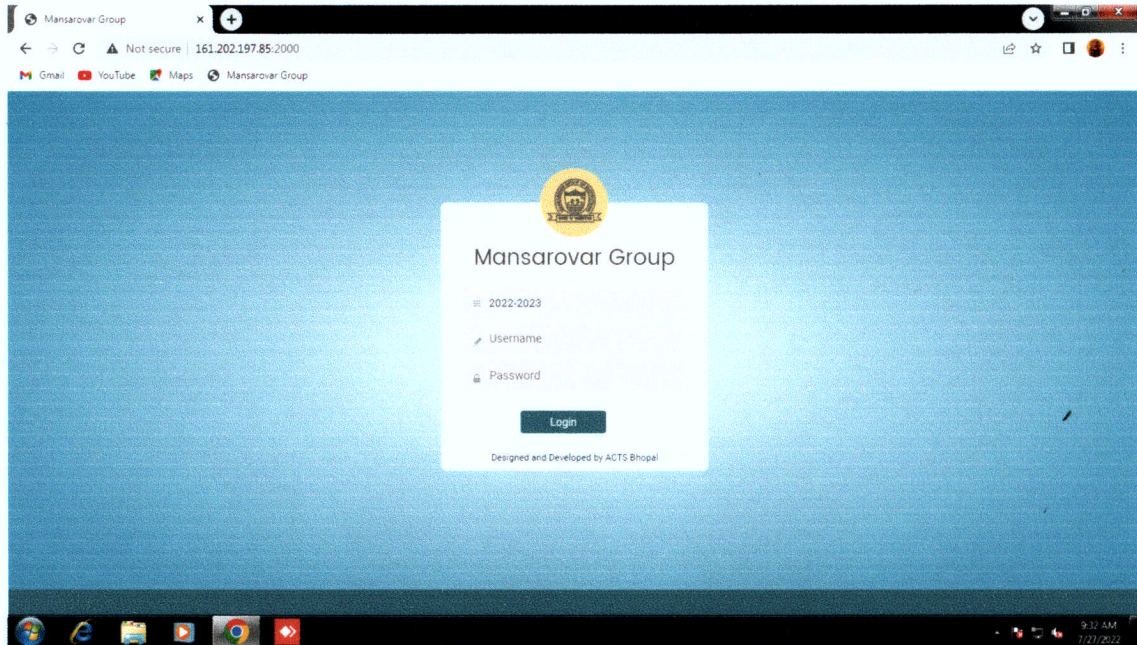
Mansarovar Group ×

Not secure | 161.202.197.85:2000

Gmail YouTube Maps Mansarovar Group

Mansarovar Group

2022-2023

Username

Password

Login

Designed and Developed by ACTS Bhopal

9:32 AM
7/27/2022